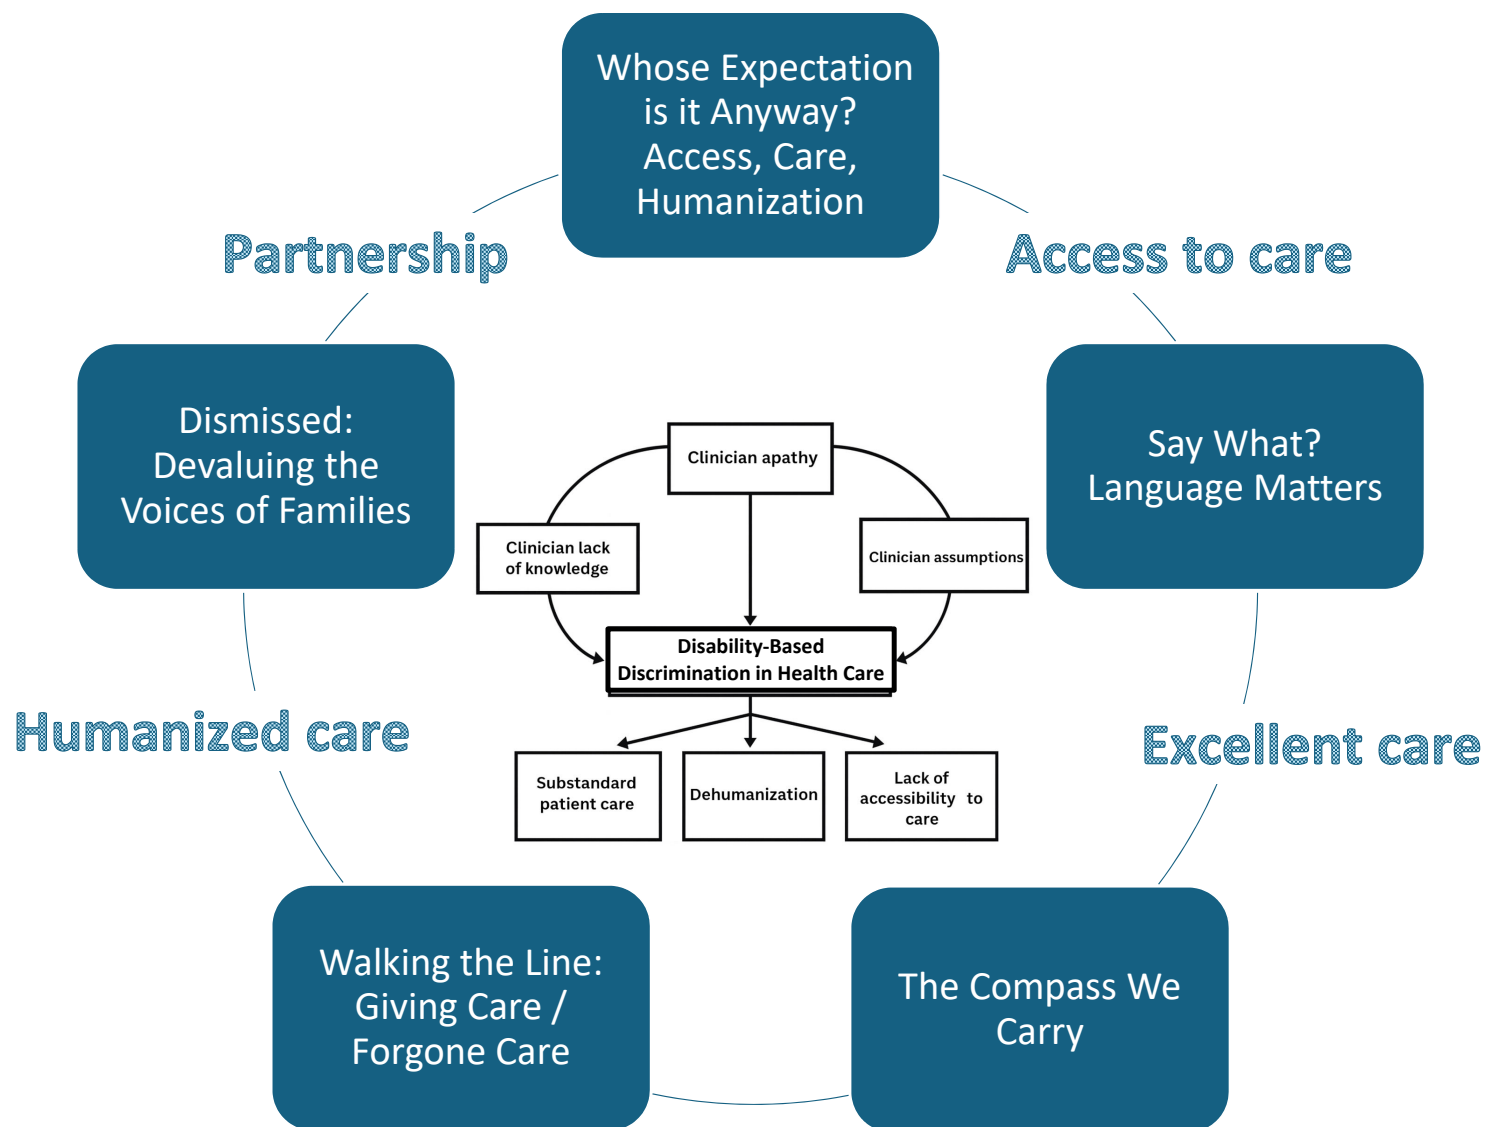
Whose Expectation is it Anyway? Access, Care, Humanization

Partnership

Access to care

Dismissed: Devaluing the Voices of Families

Say What? Language Matters

Clinician apathy

Clinician lack of knowledge

Clinician assumptions

Disability-Based Discrimination in Health Care

Substandard patient care

Dehumanization

Lack of accessibility to care

Humanized care

Excellent care

Walking the Line: Giving Care / Forgone Care

The Compass We Carry